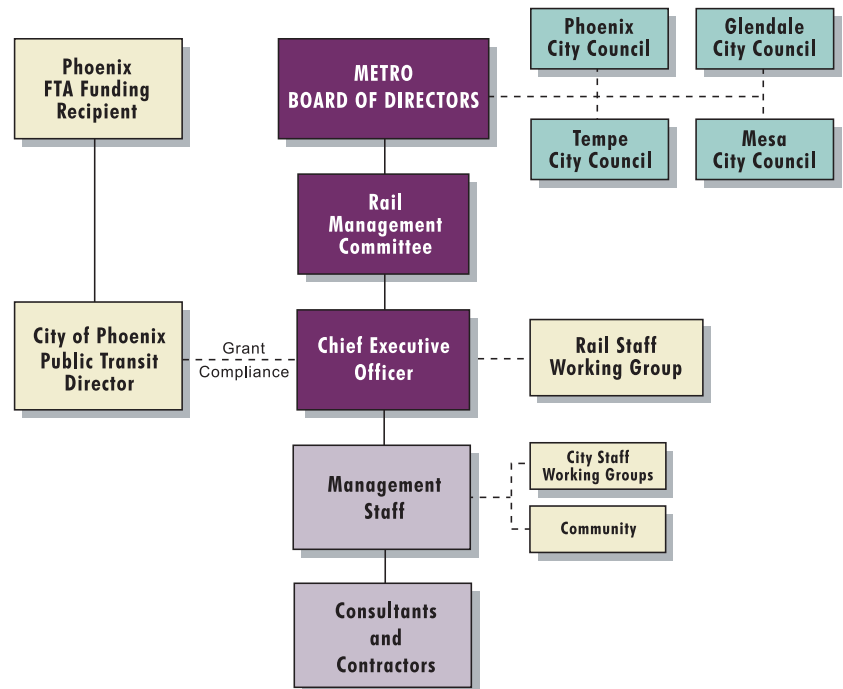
Phoenix FTA Funding Recipient

METRO BOARD OF DIRECTORS

Phoenix City Council

Glendale City Council

Tempe City Council

Mesa City Council

Rail Management Committee

City of Phoenix Public Transit Director

Grant Compliance

Chief Executive Officer

Rail Staff Working Group

Management Staff

City Staff Working Groups

Community

Consultants and Contractors